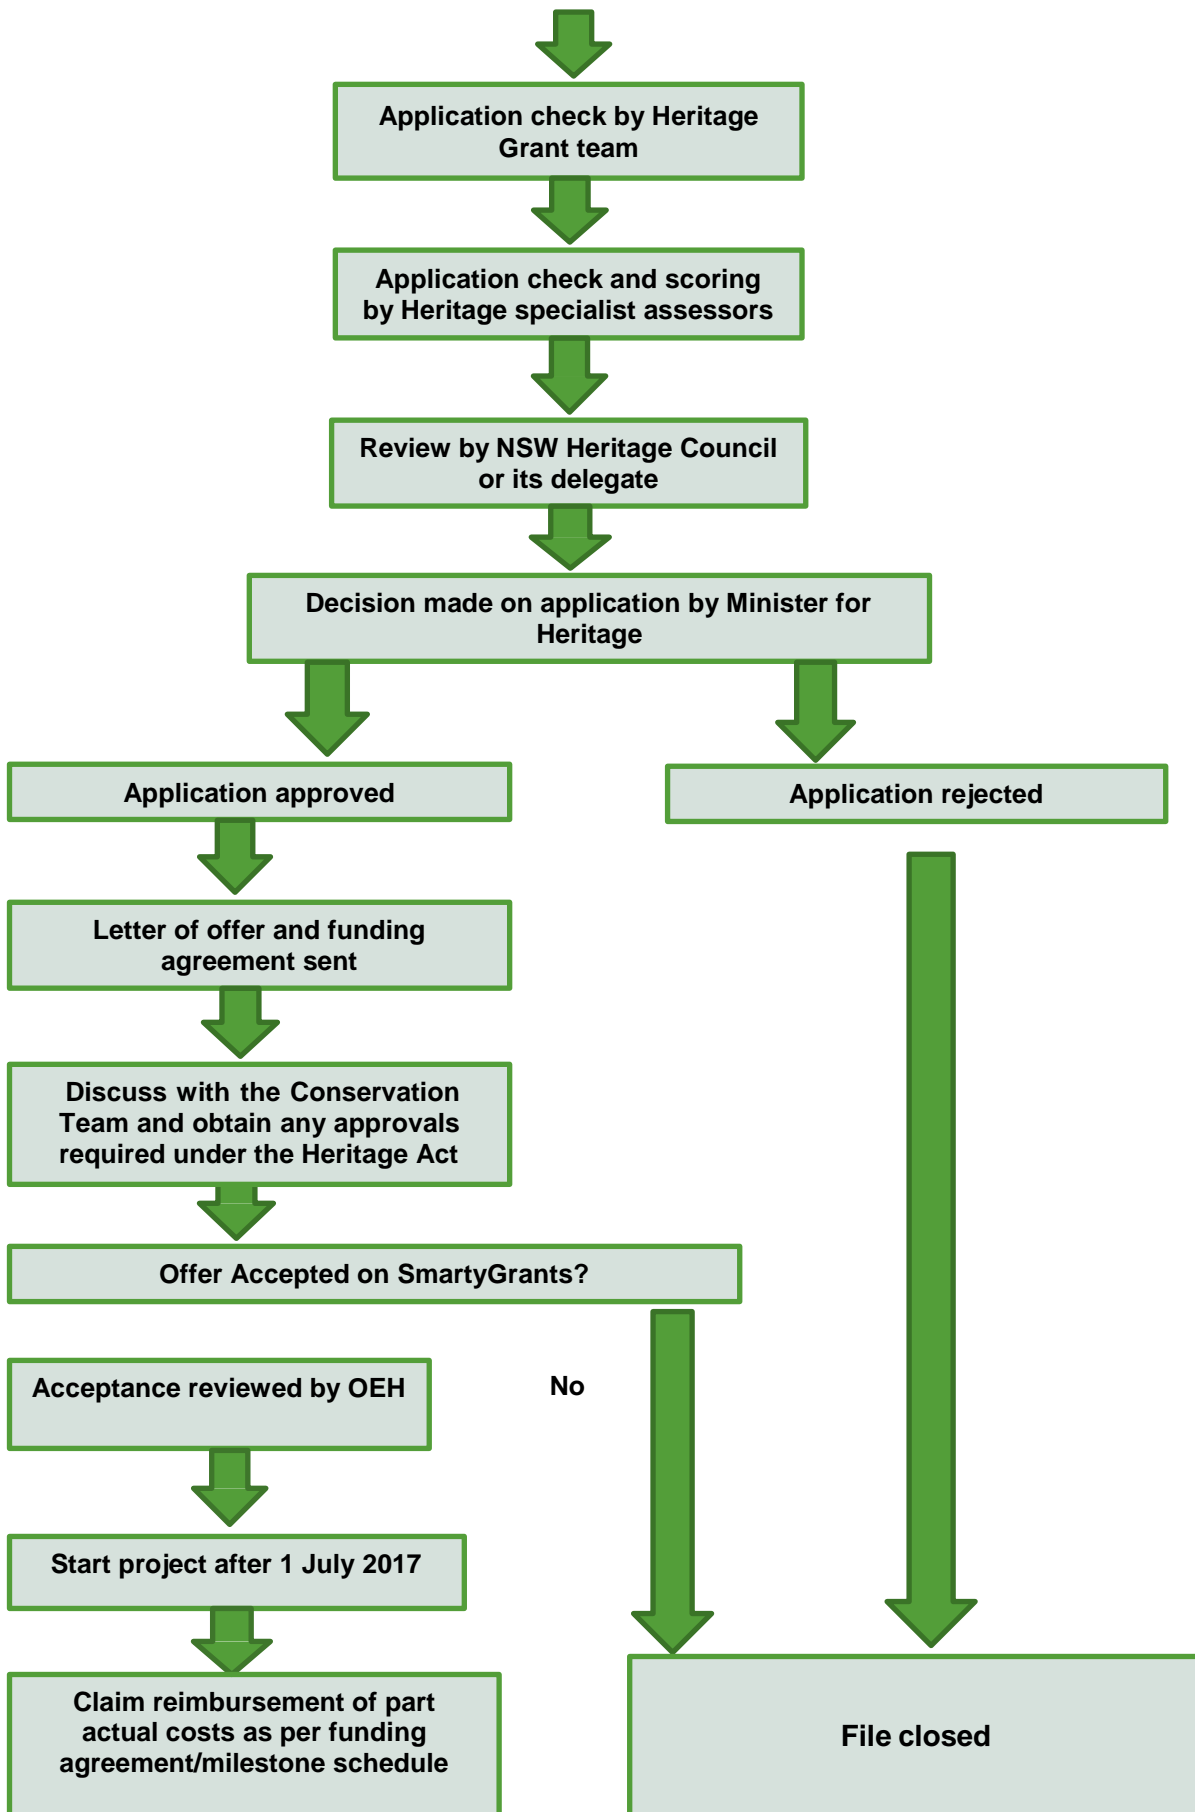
Application check by Heritage Grant team

Application check and scoring by Heritage specialist assessors

Review by NSW Heritage Council or its delegate

Decision made on application by Minister for Heritage

Application approved

Application rejected

Letter of offer and funding agreement sent

Discuss with the Conservation Team and obtain any approvals required under the Heritage Act

Offer Accepted on SmartyGrants?

Acceptance reviewed by OEH

No

Start project after 1 July 2017

Claim reimbursement of part actual costs as per funding agreement/milestone schedule

File closed